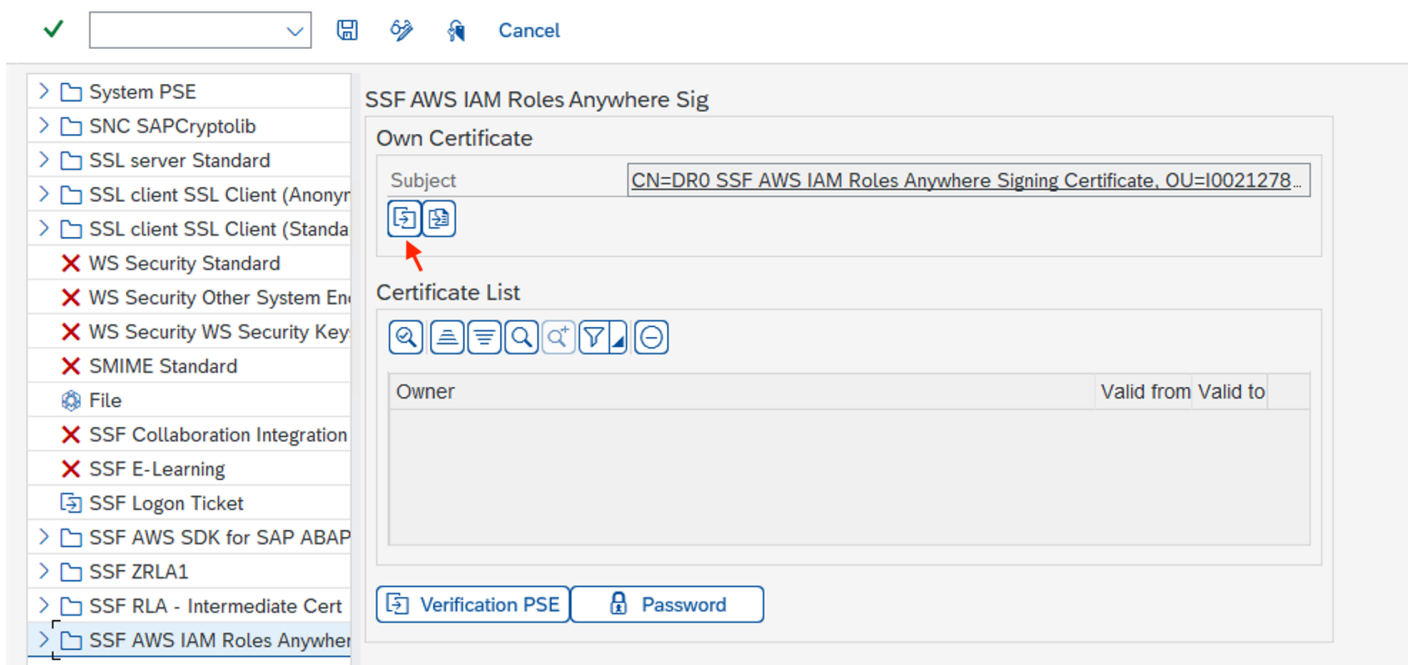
Cancel

System PSE
SNC SAPCryptolib
SSL server Standard
SSL client SSL Client (Anonyr
SSL client SSL Client (Standa
WS Security Standard
WS Security Other System En
WS Security WS Security Key
SMIME Standard
File
SSF Collaboration Integration
SSF E-Learning
SSF Logon Ticket
SSF AWS SDK for SAP ABAP
SSF ZRLA1
SSF RLA - Intermediate Cert
SSF AWS IAM Roles Anywher

SSF AWS IAM Roles Anywhere Sig

Own Certificate

Subject CN=DR0 SSF AWS IAM Roles Anywhere Signing Certificate, OU=I0021278...

Certificate List

| Owner | Valid from | Valid to |
|---|---|---|

Verification PSE
Password